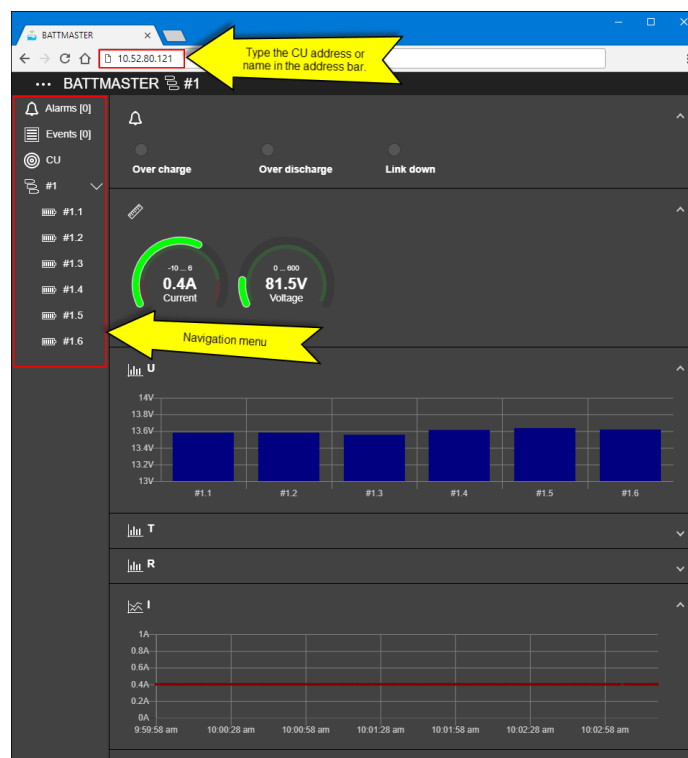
BATTMASTER ×

10.52.80.121

Type the CU address or name in the address bar.

BATTMASTER #1

Alarms [0]
Events [0]
CU
#1
#1.1
#1.2
#1.3
#1.4
#1.5
#1.6

Navigation menu

Over charge
Over discharge
Link down

-10 ... 6
0.4A
Current

0 ... 600
81.5V
Voltage

U

| | |
|---|---|
| 14V | |
| 13.8V | |
| 13.6V | |
| 13.4V | |
| 13.2V | |
| 13V | |

#1.1 #1.2 #1.3 #1.4 #1.5 #1.6

T

R

I

1A
0.8A
0.6A
0.4A
0.2A
0A

9:59:58 am 10:00:28 am 10:00:58 am 10:01:28 am 10:01:58 am 10:02:28 am 10:02:58 am